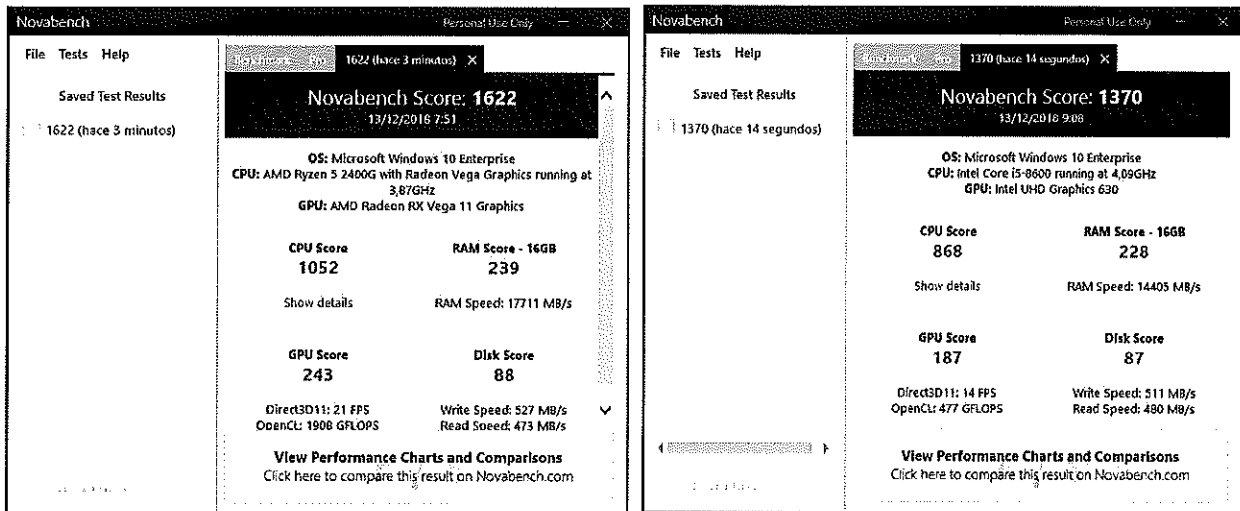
Novabench

Personal Use Only

File Tests Help

Saved Test Results

1622 (hace 3 minutos)

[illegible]

1622 (hace 3 minutos) X

Novabench Score: 1622

13/12/2018 7:51

OS: Microsoft Windows 10 Enterprise
CPU: AMD Ryzen 5 2400G with Radeon Vega Graphics running at 3,87GHz
GPU: AMD Radeon RX Vega 11 Graphics

| CPU Score | RAM Score - 16GB |
|---|---|
| 1052 | 239 |
| Show details | RAM Speed: 17711 MB/s |

| GPU Score | Disk Score |
|---|---|
| 243 | 88 |
| Direct3D11: 21 FPS OpenCL: 1908 GFLOPS | Write Speed: 527 MB/s Read Speed: 473 MB/s |

View Performance Charts and Comparisons
Click here to compare this result on Novabench.com

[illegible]

Novabench

Personal Use Only

File Tests Help

Saved Test Results

1370 (hace 14 segundos)

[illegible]

1370 (hace 14 segundos) X

Novabench Score: 1370

13/12/2018 9:08

OS: Microsoft Windows 10 Enterprise
CPU: Intel Core i5-8600 running at 4,09GHz
GPU: Intel UHD Graphics 630

| CPU Score | RAM Score - 16GB |
|---|---|
| 868 | 228 |
| Show details | RAM Speed: 14405 MB/s |

| GPU Score | Disk Score |
|---|---|
| 187 | 87 |
| Direct3D11: 14 FPS OpenCL: 477 GFLOPS | Write Speed: 511 MB/s Read Speed: 480 MB/s |

View Performance Charts and Comparisons
Click here to compare this result on Novabench.com

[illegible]